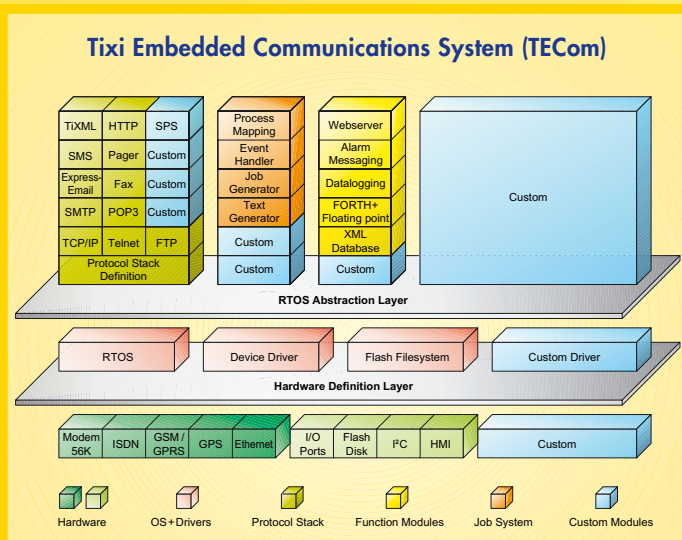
Tixi Embedded Communications System (TECom)

TiXML
HTTP
SPS
SMS
Pager
Custom
Express-Email
Fax
Custom
SMTP
POP3
Custom
TCP/IP
Telnet
FTP
Protocol Stack Definition

Process Mapping
Event Handler
Job Generator
Text Generator
Custom
Custom

Webserver
Alarm Messaging
Datalogging
FORTH+ Floating point
XML Database
Custom

Custom

RTOS Abstraction Layer

RTOS
Device Driver
Flash Filesystem
Custom Driver

Hardware Definition Layer

Modem 56K
ISDN
GSM / GPRS
GPS
Ethernet
I/O Ports
Flash Disk
I²C
HMI
Custom

Hardware
OS+Drivers
Protocol Stack
Function Modules
Job System
Custom Modules